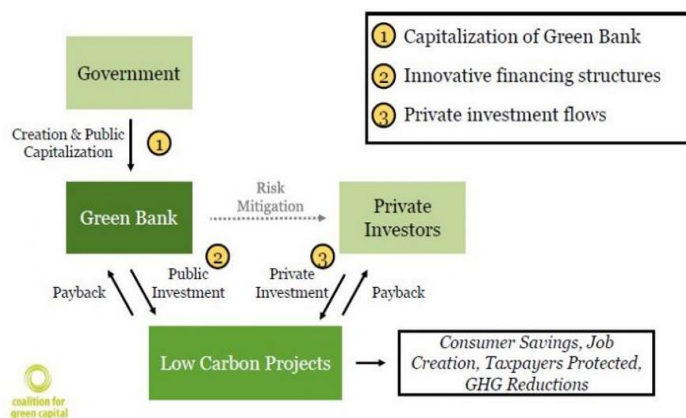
1 Capitalization of Green Bank
2 Innovative financing structures
3 Private investment flows

Government

Creation & Public Capitalization

1

Green Bank

Risk Mitigation

Private Investors

2

3

Payback

Public Investment

Private Investment

Payback

Low Carbon Projects

Consumer Savings, Job Creation, Taxpayers Protected, GHG Reductions

coalition for green capital